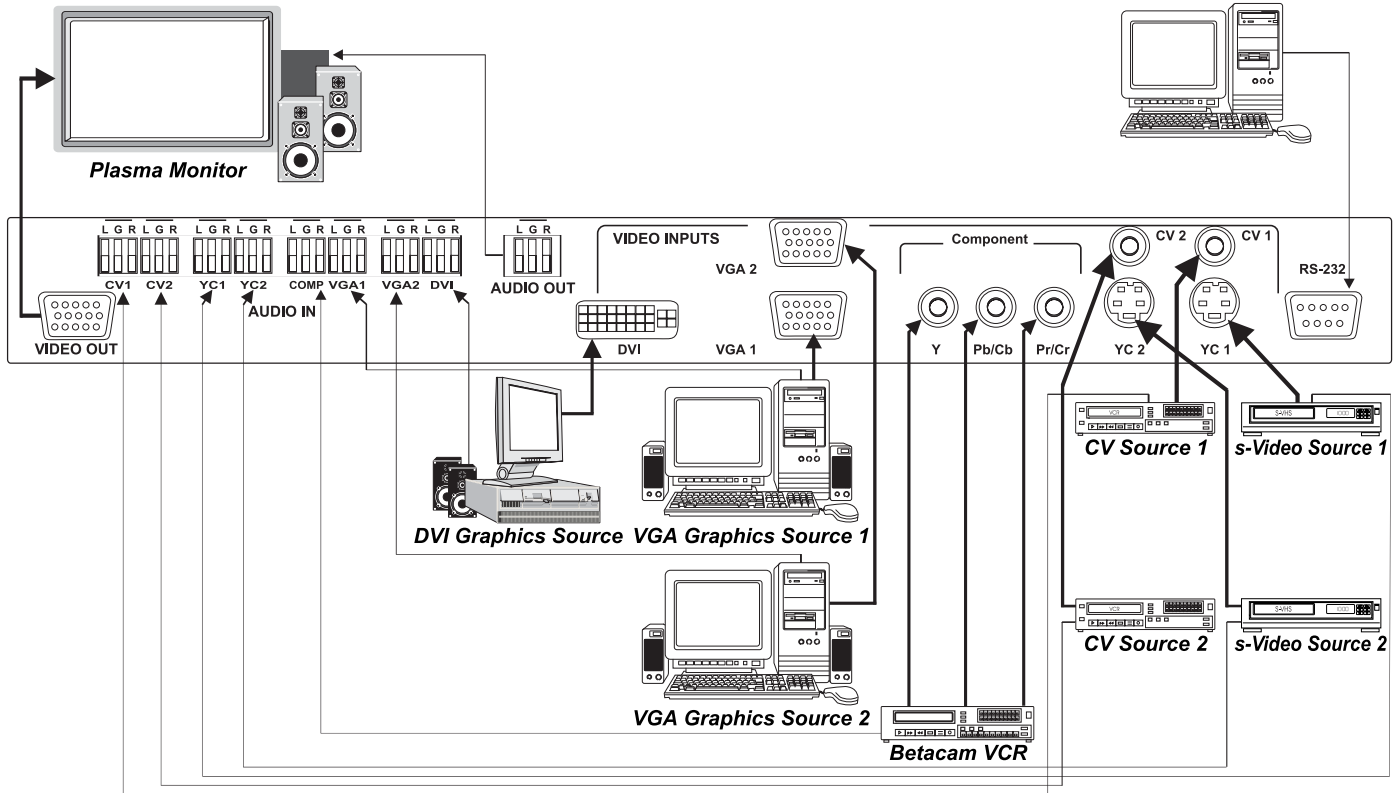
Plasma Monitor

L G R L G R L G R L G R L G R L G R L G R L G R
CV1 CV2 YC1 YC2 COMP VGA1 VGA2 DVI
AUDIO IN
VIDEO OUT

L G R
AUDIO OUT

VIDEO INPUTS
VGA 2
DVI
VGA 1

Component
Y Pb/Cb Pr/Cr

CV 2 CV 1
YC 2 YC 1
RS-232

VCR
CV Source 1
S-VHS
s-Video Source 1

DVI Graphics Source
VGA Graphics Source 1

VCR
CV Source 2
S-VHS
s-Video Source 2

VGA Graphics Source 2
Betacam VCR